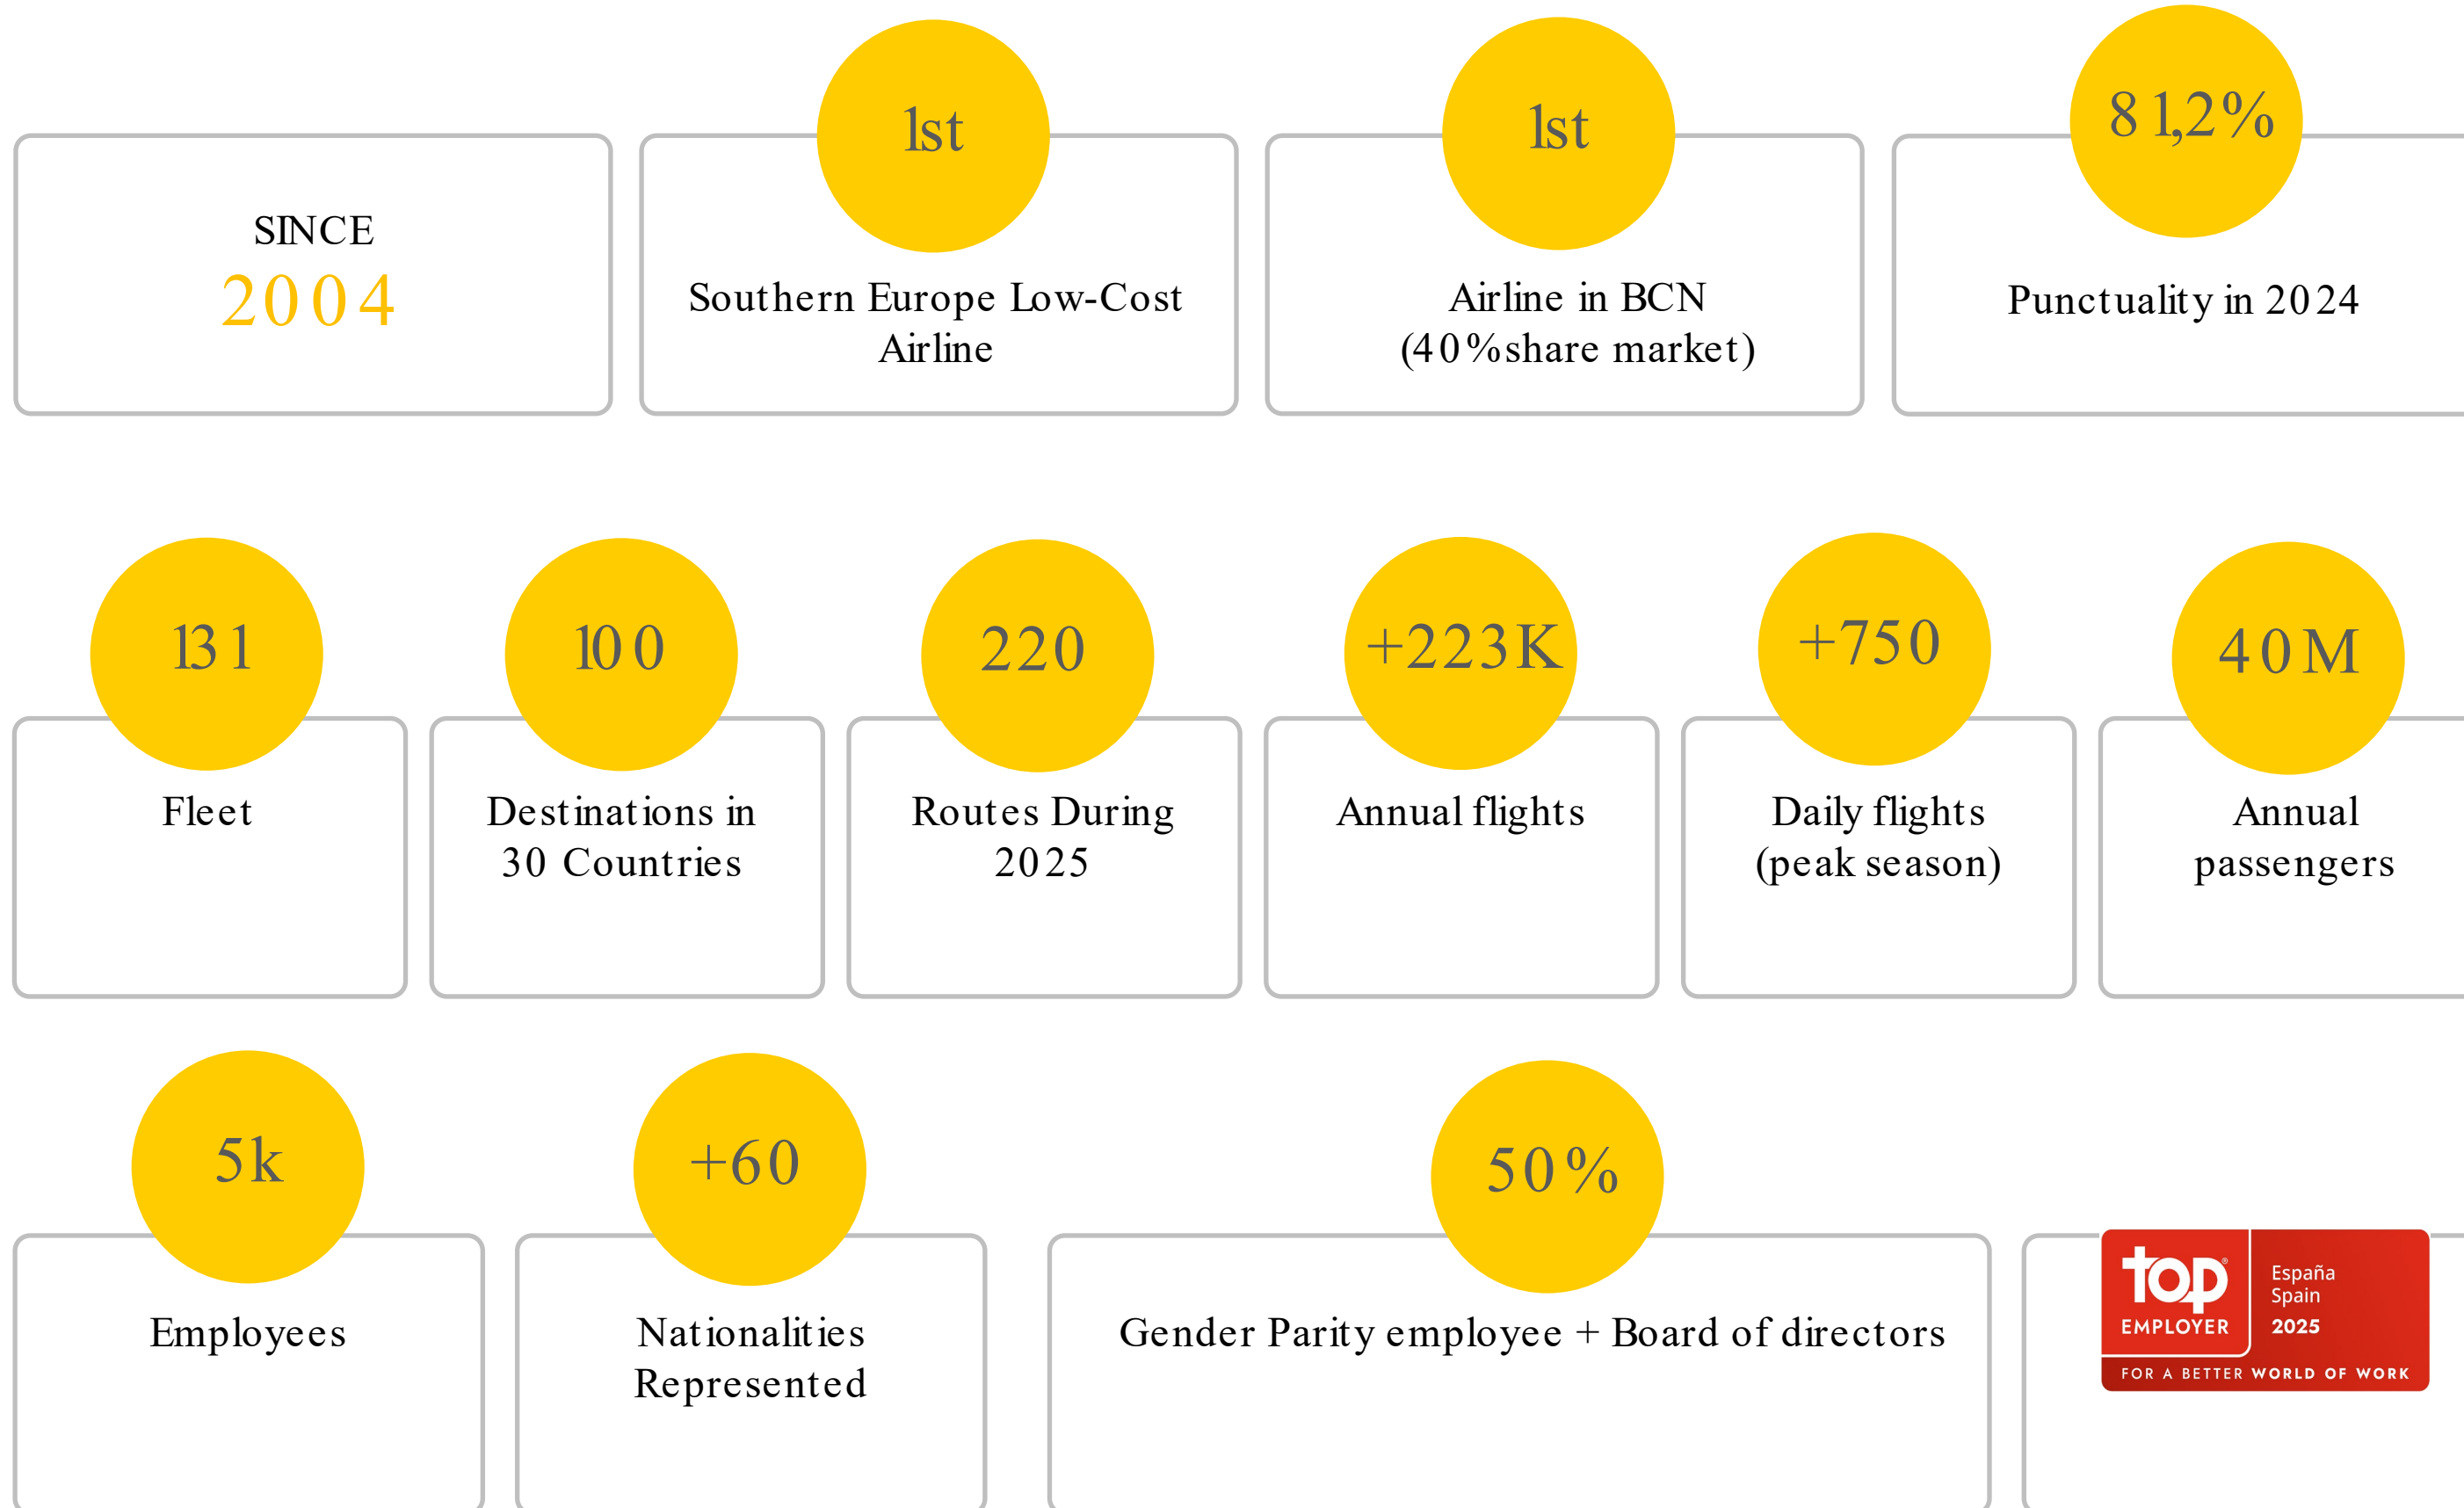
SINCE
2004

1st
Southern Europe Low-Cost Airline

1st
Airline in BCN
(40%share market)

81,2%
Punctuality in 2024

131
Fleet

100
Destinations in 30 Countries

220
Routes During 2025

+223K
Annual flights

+750
Daily flights (peak season)

40M
Annual passengers

5k
Employees

+60
Nationalities Represented

50%
Gender Parity employee + Board of directors

top EMPLOYER
España Spain 2025
FOR A BETTER WORLD OF WORK